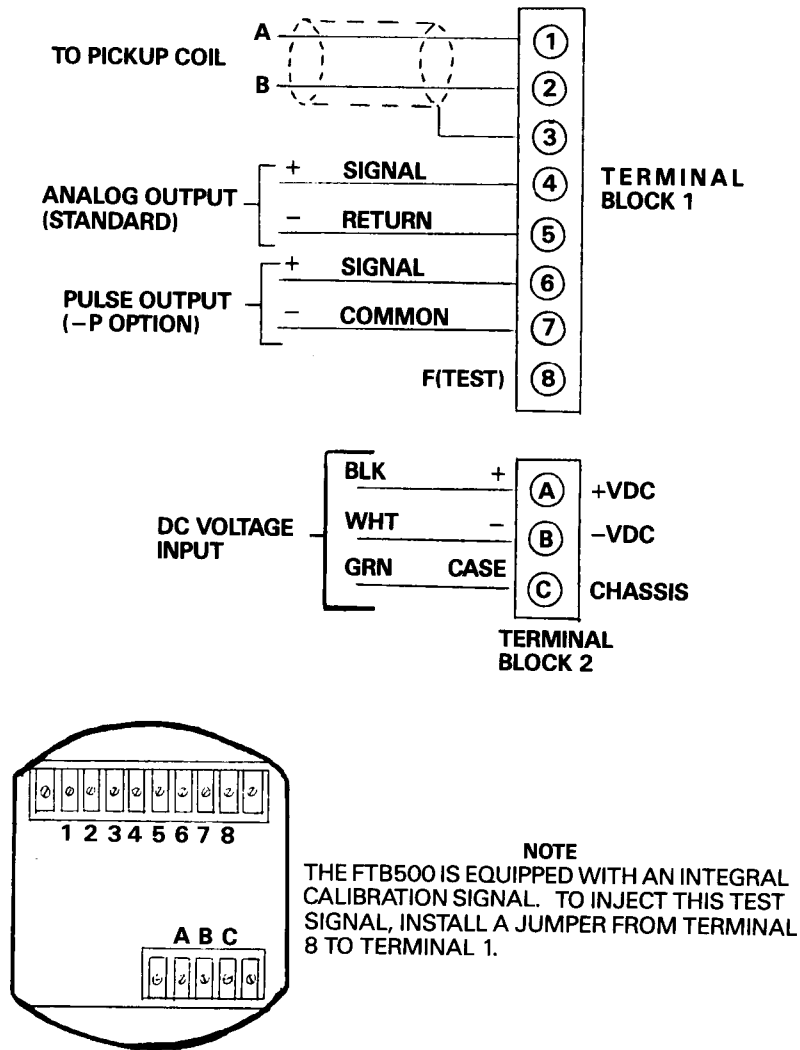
TO PICKUP COIL

A

B

1

2

3

ANALOG OUTPUT (STANDARD)

+ SIGNAL

− RETURN

4

5

TERMINAL BLOCK 1

PULSE OUTPUT (−P OPTION)

+ SIGNAL

− COMMON

6

7

F(TEST)

8

DC VOLTAGE INPUT

BLK +

WHT −

GRN CASE

A +VDC

B −VDC

C CHASSIS

TERMINAL BLOCK 2

1 2 3 4 5 6 7 8

A B C

NOTE
THE FTB500 IS EQUIPPED WITH AN INTEGRAL CALIBRATION SIGNAL. TO INJECT THIS TEST SIGNAL, INSTALL A JUMPER FROM TERMINAL 8 TO TERMINAL 1.